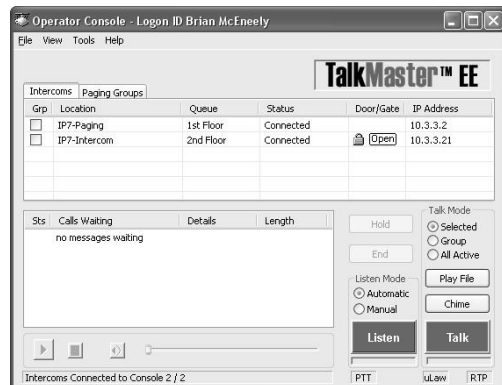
Operator Console - Logon ID Brian McEneely

File View Tools Help

TalkMaster™ EE

Intercoms Paging Groups

| Grp | Location | Queue | Status | Door/Gate | IP Address |
|---|---|---|---|---|---|
| | IP7-Paging | 1st Floor | Connected | | 10.3.3.2 |
| | IP7-Intercom | 2nd Floor | Connected | Open | 10.3.3.21 |

| Sts | Calls Waiting | Details | Length |
|---|---|---|---|
| | no messages waiting | | |

Hold

End

Talk Mode
Selected
Group
All Active

Play File

Chime

Listen Mode
Automatic
Manual

Listen

Talk

Intercoms Connected to Console 2 / 2

PTT

uLaw

RTP